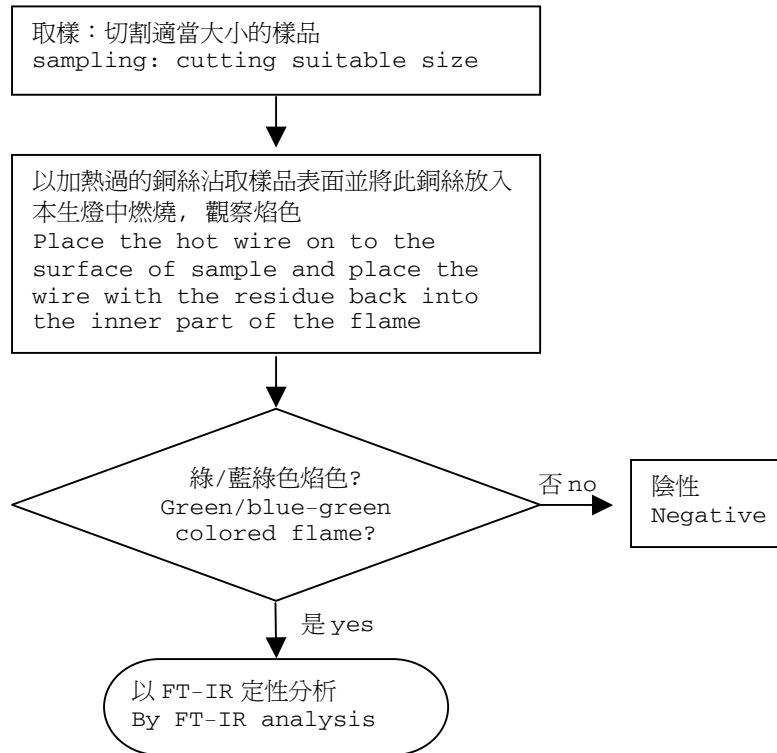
取樣：切割適當大小的樣品
sampling: cutting suitable size

以加熱過的銅絲沾取樣品表面並將此銅絲放入本生燈中燃燒，觀察焰色
Place the hot wire on to the surface of sample and place the wire with the residue back into the inner part of the flame

綠/藍綠色焰色?
Green/blue-green colored flame?

否 no

陰性
Negative

是 yes

以 FT-IR 定性分析
By FT-IR analysis